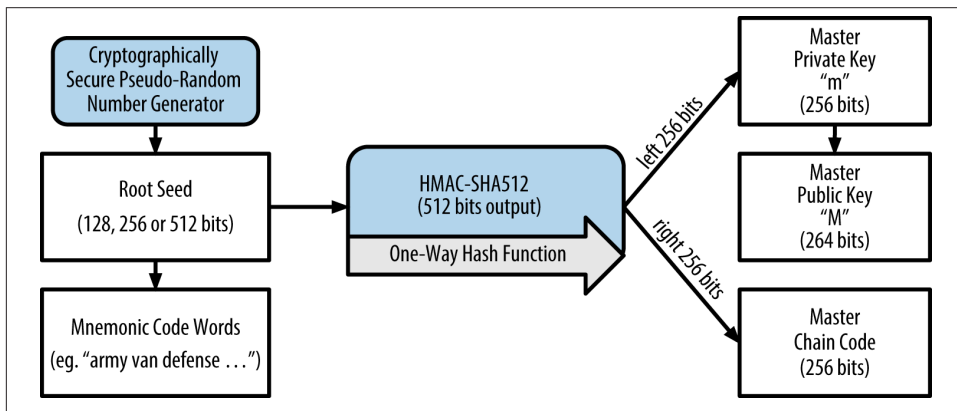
Cryptographically Secure Pseudo-Random Number Generator

Root Seed
(128, 256 or 512 bits)

Mnemonic Code Words
(eg. “army van defense …”)

HMAC-SHA512
(512 bits output)

One-Way Hash Function

left 256 bits

right 256 bits

Master
Private Key
“m”
(256 bits)

Master
Public Key
“M”
(264 bits)

Master
Chain Code
(256 bits)